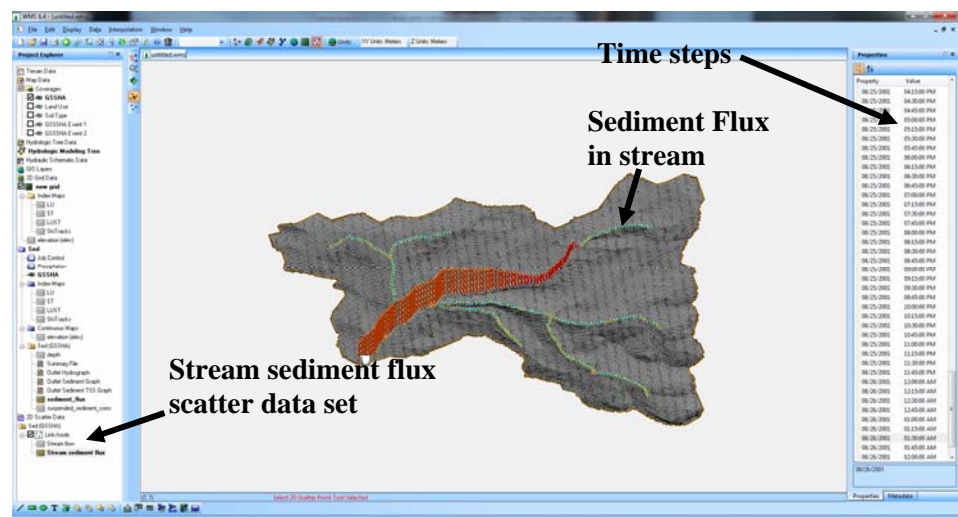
WMS 8.4 - [untitled.wms]

File Edit Display Data Interpolation Window Help

Units XY Units: Meters Z Units: Meters

Project Explorer

untitled.wms

Terrain Data
Map Data
Coverages
GSSHA
Land Use
Soil Type
GSSHA Event 1
GSSHA Event 2
Hydrologic Tree Data
Hydrologic Modeling Tree
Hydraulic Schematic Data
GIS Layers
2D Grid Data
new grid
Index Maps
LU
ST
LUST
ShiTracks
elevation (elev)
Sed
Job Control
Precipitation
GSSHA
Index Maps
LU
ST
LUST
ShiTracks
Continuous Maps
elevation (elev)
Sed (GSSHA)
depth
Summary File
Outlet Hydrograph
Outlet Sediment Graph
Outlet Sediment TSS Graph
sediment_flux
suspended_sediment_conc
2D Scatter Data
Sed (GSSHA)
Link-Node
Stream flow
Stream sediment flux

Time steps

Sediment Flux in stream

Stream sediment flux scatter data set

Properties

| Property | Value |
|---|---|
| 08/25/2001 | 04:15:00 PM |
| 08/25/2001 | 04:30:00 PM |
| 08/25/2001 | 04:45:00 PM |
| 08/25/2001 | 05:00:00 PM |
| 08/25/2001 | 05:15:00 PM |
| 08/25/2001 | 05:30:00 PM |
| 08/25/2001 | 05:45:00 PM |
| 08/25/2001 | 06:00:00 PM |
| 08/25/2001 | 06:15:00 PM |
| 08/25/2001 | 06:30:00 PM |
| 08/25/2001 | 06:45:00 PM |
| 08/25/2001 | 07:00:00 PM |
| 08/25/2001 | 07:15:00 PM |
| 08/25/2001 | 07:30:00 PM |
| 08/25/2001 | 07:45:00 PM |
| 08/25/2001 | 08:00:00 PM |
| 08/25/2001 | 08:15:00 PM |
| 08/25/2001 | 08:30:00 PM |
| 08/25/2001 | 08:45:00 PM |
| 08/25/2001 | 09:00:00 PM |
| 08/25/2001 | 09:15:00 PM |
| 08/25/2001 | 09:30:00 PM |
| 08/25/2001 | 09:45:00 PM |
| 08/25/2001 | 10:00:00 PM |
| 08/25/2001 | 10:15:00 PM |
| 08/25/2001 | 10:30:00 PM |
| 08/25/2001 | 10:45:00 PM |
| 08/25/2001 | 11:00:00 PM |
| 08/25/2001 | 11:15:00 PM |
| 08/25/2001 | 11:30:00 PM |
| 08/25/2001 | 11:45:00 PM |
| 08/26/2001 | 12:00:00 AM |
| 08/26/2001 | 12:15:00 AM |
| 08/26/2001 | 12:30:00 AM |
| 08/26/2001 | 12:45:00 AM |
| 08/26/2001 | 01:00:00 AM |
| 08/26/2001 | 01:15:00 AM |
| 08/26/2001 | 01:30:00 AM |
| 08/26/2001 | 01:45:00 AM |
| 08/26/2001 | 02:00:00 AM |

08/26/2001

Properties Metadata

Select 2D Scatter Point Tool Selected